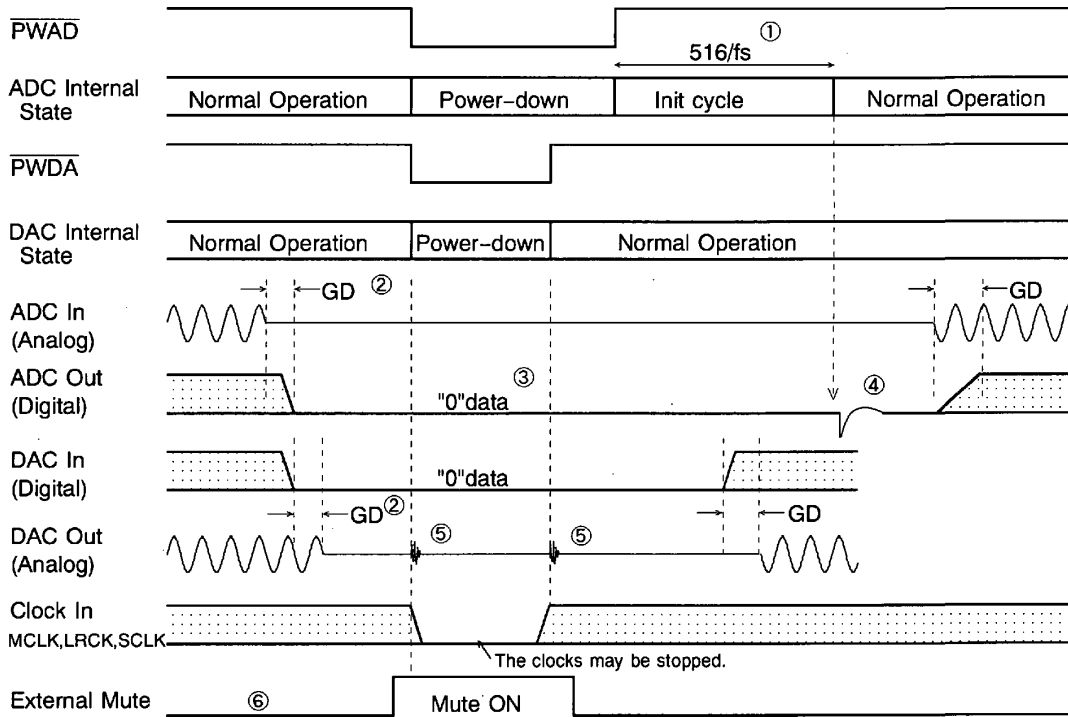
$\overline{PWAD}$

516/fs ①

ADC Internal State
Normal Operation
Power-down
Init cycle
Normal Operation

$\overline{PWDA}$

DAC Internal State
Normal Operation
Power-down
Normal Operation

ADC In (Analog)
GD ②
GD

ADC Out (Digital)
"0"data ③
④

DAC In (Digital)
"0"data

DAC Out (Analog)
GD②
⑤
⑤
GD

Clock In
MCLK,LRCK,SCLK
The clocks may be stopped.

External Mute
⑥
Mute ON